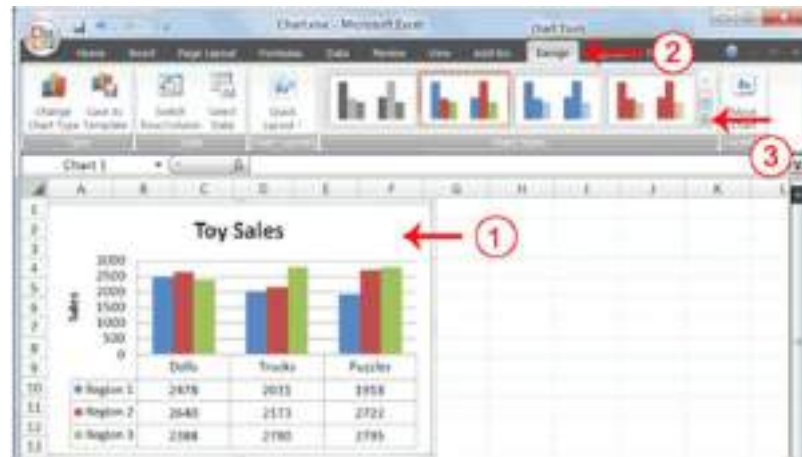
Chart.xlsx - Microsoft Excel

Chart Tools

Home Insert Page Layout Formulas Data Review View Add-Ins Design

2

Change Chart Type

Save As Template

Switch Row/Column

Select Data

Quick Layout

Move Chart

3

Chart 1

A B C D E F G H I J K

1 2 3 4 5 6 7 8 9 10 11 12 13

Toy Sales

1

Sales

3000 2500 2000 1500 1000 500 0

| | Dolls | Trucks | Puzzles |
|---|---|---|---|
| Region 1 | 2478 | 2035 | 1958 |
| Region 2 | 2640 | 2173 | 2722 |
| Region 3 | 2388 | 2780 | 2795 |